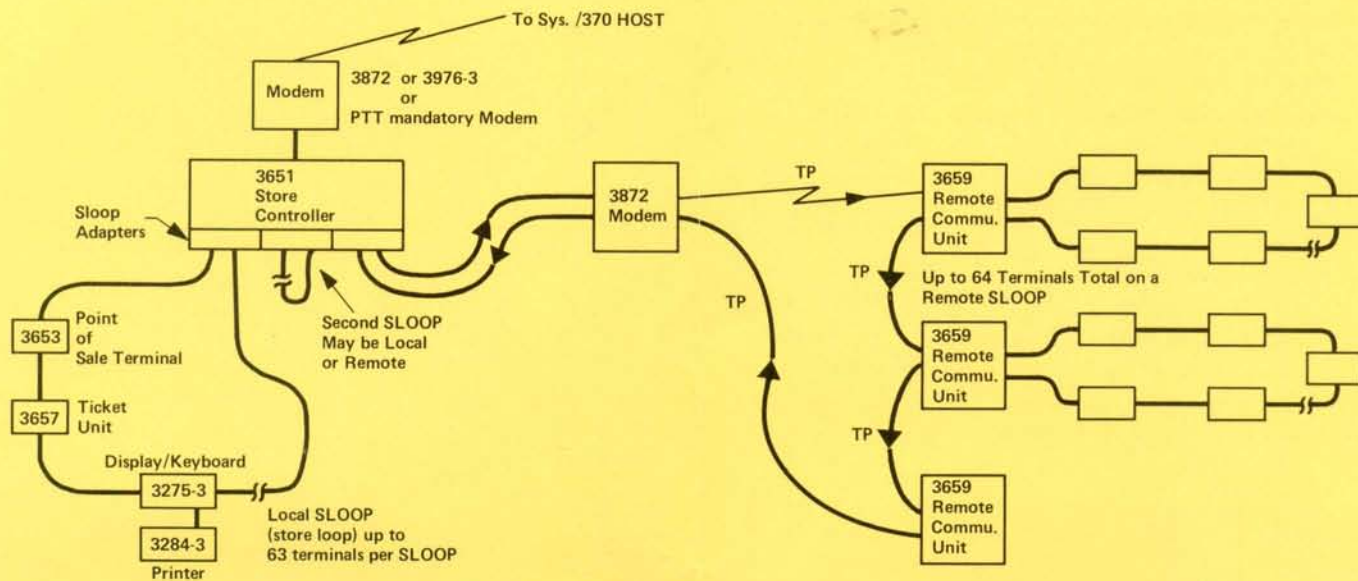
To Sys. /370 HOST

Modem

3872 or 3976-3
or
PTT mandatory Modem

3651
Store
Controller

Sloop
Adapters

3872
Modem

TP

3659
Remote
Commu.
Unit

TP

Up to 64 Terminals Total on a Remote SLOOP

3659
Remote
Commu.
Unit

TP

3659
Remote
Commu.
Unit

TP

Second SLOOP
May be Local
or Remote

3653

Point
of
Sale Terminal

3657

Ticket
Unit

Display/Keyboard

3275-3

3284-3

Printer

Local SLOOP
(store loop) up to
63 terminals per SLOOP